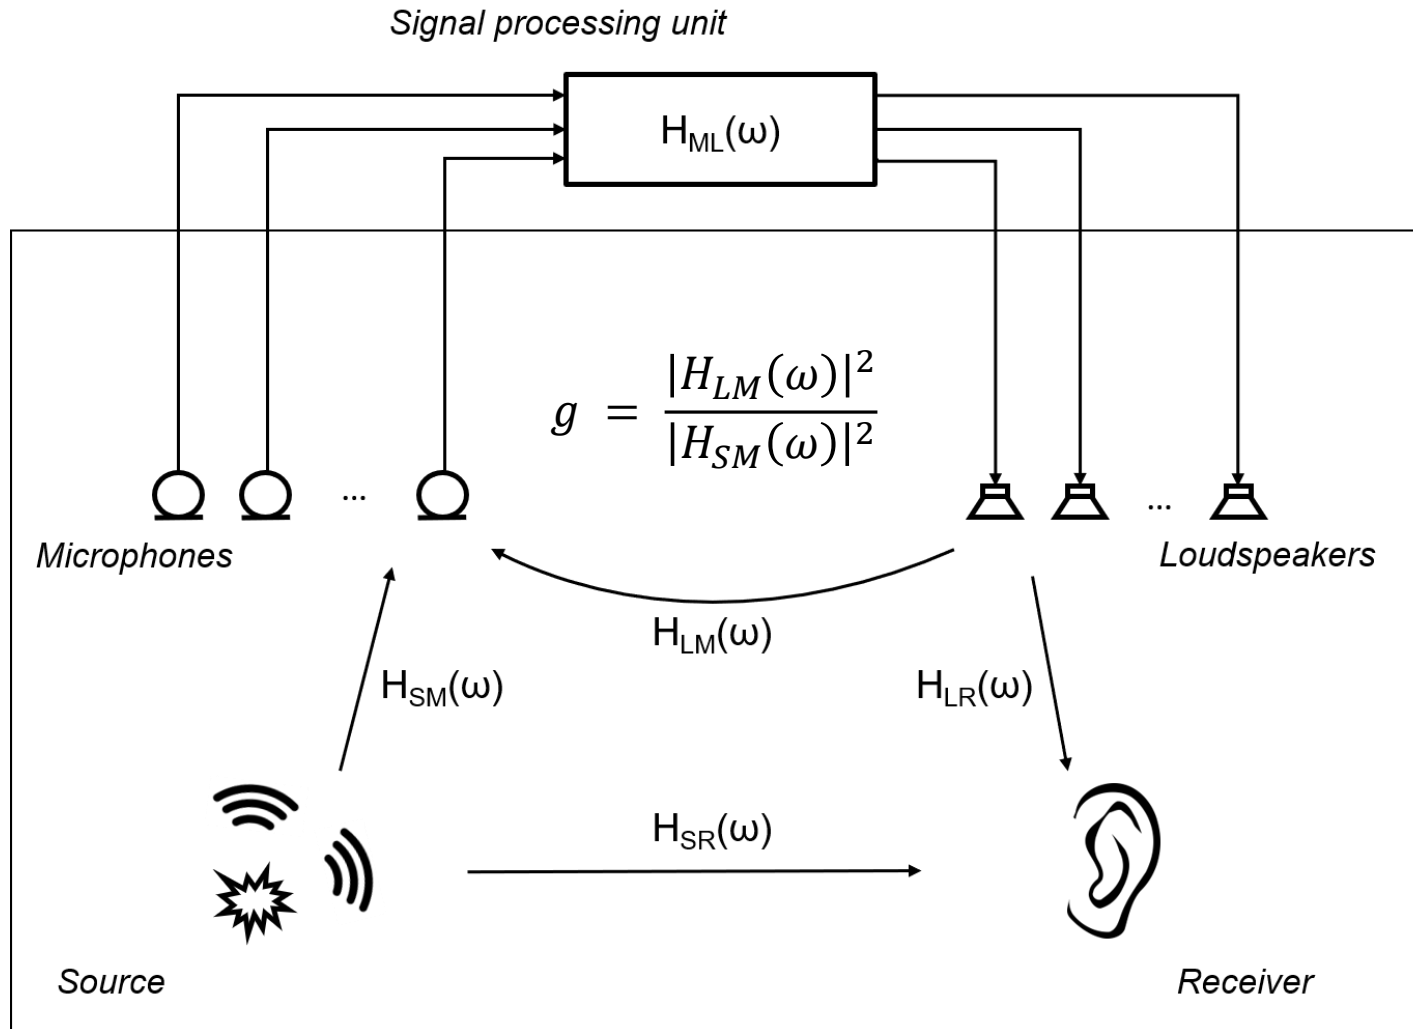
Signal processing unit

$H_{ML}(\omega)$

$g = \frac{|H_{LM}(\omega)|^2}{|H_{SM}(\omega)|^2}$

...

...

Microphones

Loudspeakers

$H_{LM}(\omega)$

$H_{SM}(\omega)$

$H_{LR}(\omega)$

$H_{SR}(\omega)$

Source

Receiver